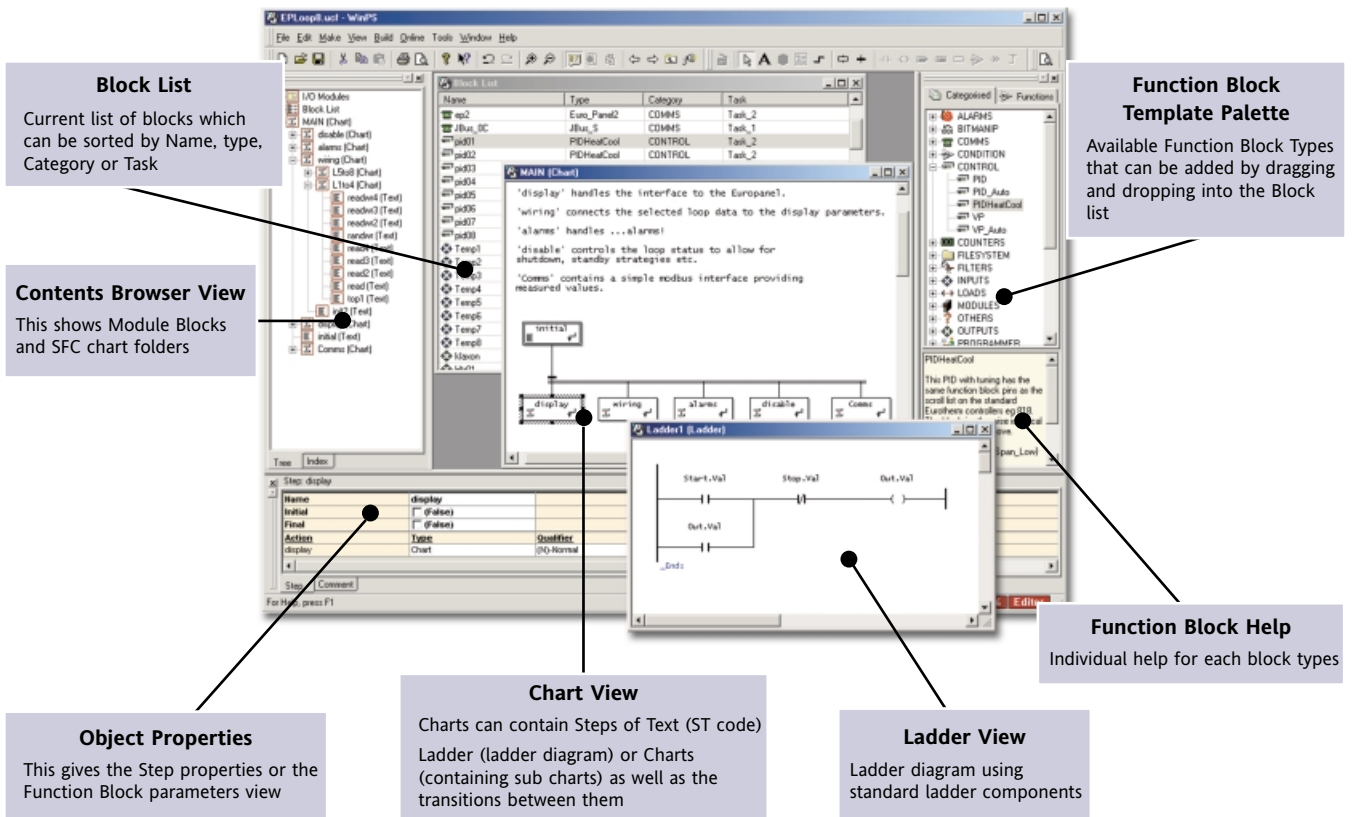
EPLoop8.ucf - WinPS

File Edit Make View Build Online Tools Window Help

Block List

Current list of blocks which can be sorted by Name, type, Category or Task

Function Block Template Palette

Available Function Block Types that can be added by dragging and dropping into the Block list

I/O Modules
Block List
MAIN (Chart)
disable (Chart)
alarms (Chart)
wiring (Chart)
L5to8 (Chart)
L1to4 (Chart)
readw4 (Text)
readw3 (Text)
readw2 (Text)
randw (Text)
read4 (Text)
read3 (Text)
read2 (Text)
read (Text)
top1 (Text)
init (Text)
display (Chart)
initial (Text)
Comms (Chart)

Tree Index

Block List

| Name | Type | Category | Task |
|---|---|---|---|
| ep2 | Euro_Panel2 | COMMS | Task_2 |
| JBus_0C | JBus_S | COMMS | Task_1 |
| pid01 | PIDHeatCool | CONTROL | Task_2 |
| pid02 | PIDHeatCool | CONTROL | Task_2 |
| pid03 | | | |
| pid04 | | | |
| pid05 | | | |
| pid06 | | | |
| pid07 | | | |
| pid08 | | | |
| Temp1 | | | |
| Temp2 | | | |
| Temp3 | | | |
| Temp4 | | | |
| Temp5 | | | |
| Temp6 | | | |
| Temp7 | | | |
| Temp8 | | | |
| klaxon | | | |

MAIN (Chart)

'display' handles the interface to the Europanel.

'wiring' connects the selected loop data to the display parameters.

'alarms' handles ...alarms!

'disable' controls the loop status to allow for shutdown, standby strategies etc.

'Comms' contains a simple modbus interface providing measured values.

initial

display wiring alarms disable Comms

Categorised Functions

ALARMS
BITMANIP
COMMS
CONDITION
CONTROL
PID
PID_Auto
PIDHeatCool
VP
VP_Auto
COUNTERS
FILESYSTEM
FILTERS
INPUTS
LOADS
MODULES
OTHERS
OUTPUTS
PROGRAMMER

PIDHeatCool

This PID with tuning has the same function block pins as the scroll list on the standard Eurotherm controllers eg 818

Contents Browser View

This shows Module Blocks and SFC chart folders

Step: display

| Name | display | |
|---|---|---|
| Initial | (False) | |
| Final | (False) | |
| Action | Type | Qualifier |
| display | Chart | (N)-Normal |

Step Comment

For Help, press F1

Editor

Ladder1 (Ladder)

Start.Val Stop.Val Out.Val

Out.Val

_End:

Function Block Help

Individual help for each block types

Chart View

Charts can contain Steps of Text (ST code)

Ladder (ladder diagram) or Charts (containing sub charts) as well as the transitions between them

Ladder View

Ladder diagram using standard ladder components

Object Properties

This gives the Step properties or the Function Block parameters view